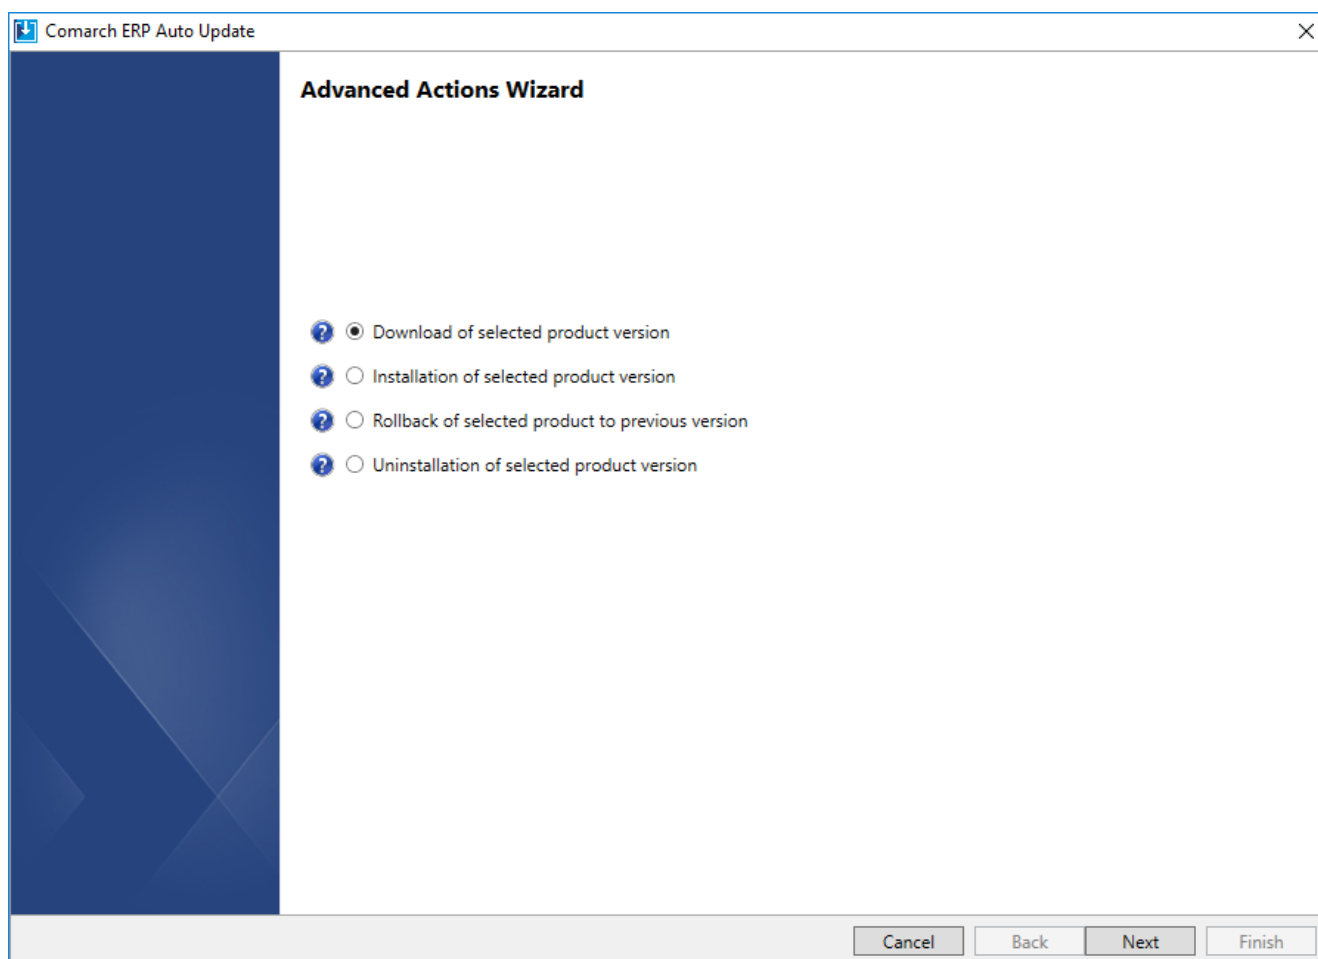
Comarch ERP Auto Update

Advanced Actions Wizard

Download of selected product version

Installation of selected product version

Rollback of selected product to previous version

Uninstallation of selected product version

Cancel Back Next Finish